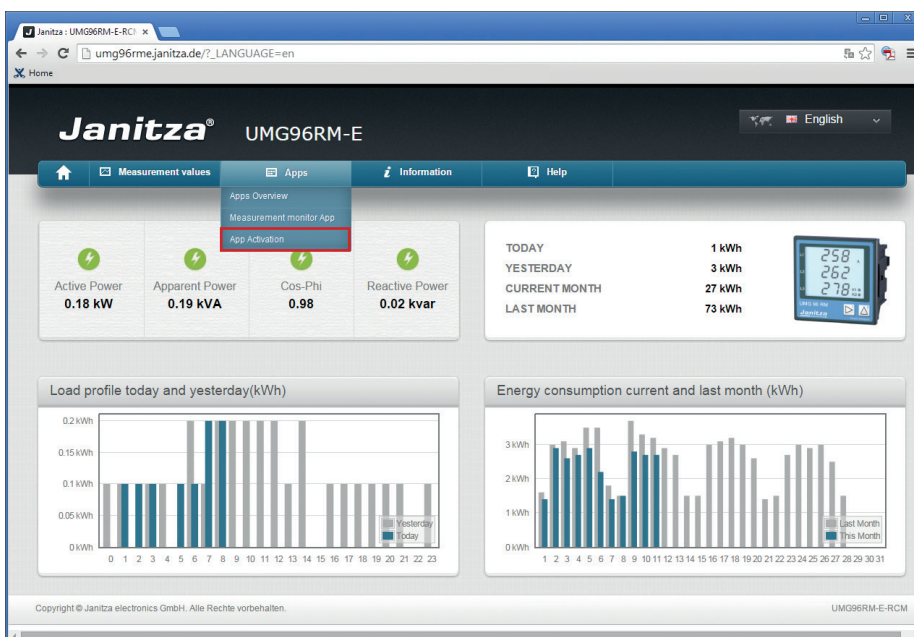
Janitza : UMG96RM-E-RC ×

umg96rme.janitza.de/?_LANGUAGE=en

Home

Janitza® UMG96RM-E

English

Measurement values | Apps | Information | Help

Apps Overview
Measurement monitor App
App Activation

Active Power
0.18 kW

Apparent Power
0.19 kVA

Cos-Phi
0.98

Reactive Power
0.02 kvar

| | |
|---|---|
| TODAY | 1 kWh |
| YESTERDAY | 3 kWh |
| CURRENT MONTH | 27 kWh |
| LAST MONTH | 73 kWh |

258
262
278

UMG 96 RM
Janitza

Load profile today and yesterday(kWh)

0.2 kWh
0.15 kWh
0.1 kWh
0.05 kWh
0 kWh

0 1 2 3 4 5 6 7 8 9 10 11 12 13 14 15 16 17 18 19 20 21 22 23

Yesterday
Today

Energy consumption current and last month (kWh)

3 kWh
2 kWh
1 kWh
0 kWh

1 2 3 4 5 6 7 8 9 10 11 12 13 14 15 16 17 18 19 20 21 22 23 24 25 26 27 28 29 30 31

Last Month
This Month

Copyright © Janitza electronics GmbH. Alle Rechte vorbehalten.

UMG96RM-E-RCM